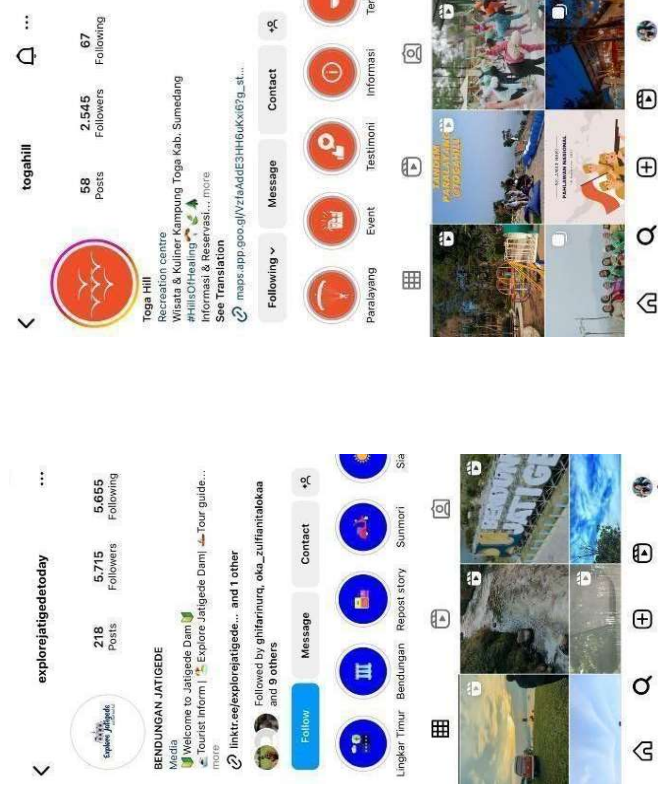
explorejatigedetoday

218 Posts
5.715 Followers
5.655 Following

BENDUNGAN JATIGEDE
Media
Welcome to Jatigede Dam
Tourist Inform | Explore Jatigede Dam| Tour guide... more
linktr.ee/explorejatigede... and 1 other
Followed by ghifarinurq, oka_zulfianitalokaa and 9 others

Follow
Message
Contact

Lingkar Timur
Bendungan
Repost story
Sunmori
Sia

togahill

58 Posts
2.545 Followers
67 Following

Toga Hill
Recreation centre
Wisata & Kuliner Kampung Toga Kab. Sumedang
#HillsOfHealing
Informasi & Reservasi... more
See Translation
maps.app.goo.gl/VzfaAddE3HH6uKx67g_st...

Following
Message
Contact

Paralayang
Event
Testimoni
Informasi
Ter